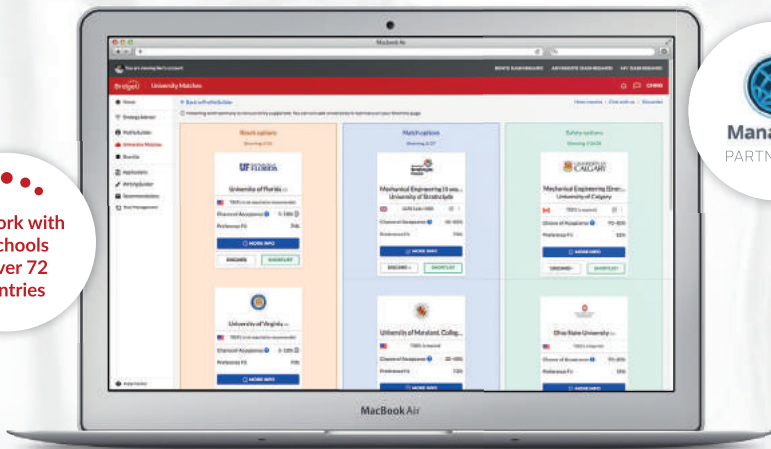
ork with
chools
ver 72
ntries

Mana
PARTN

Macbook Air

You are viewing Mei's account

BRAND DASHBOARD   ARRIVEBYTE DASHBOARD   MY DASHBOARD

BridgeU   University Matches

Home
Strategy Advisor
Profile Builder
University Matches
Shortlist
Applications
Writing Builder
Recommendations
Task Management

Back to Profile Builder

Reach options
Showing 2/10

UF FLORIDA
University of Florida
Chance of Acceptance  5-10%
Preference Fit  74%
MORE INFO
DISCARD   SHORTLIST

University of Virginia
Chance of Acceptance  5-10%
Preference Fit  79%
MORE INFO

Match options
Showing 2/37

Mechanical Engineering (4 yea...
University of Strathclyde
Chance of Acceptance  40-60%
Preference Fit  73%
MORE INFO
DISCARD   SHORTLIST

University of Maryland, Colleg...
Chance of Acceptance  30-40%
Preference Fit  72%
MORE INFO

Safety options
Showing 2/20

UNIVERSITY OF CALGARY
Mechanical Engineering (Ener...
University of Calgary
Chance of Acceptance  70-80%
Preference Fit  53%
MORE INFO
DISCARD   SHORTLIST

Ohio State University
Chance of Acceptance  70-80%
Preference Fit  59%
MORE INFO

MacBook Air